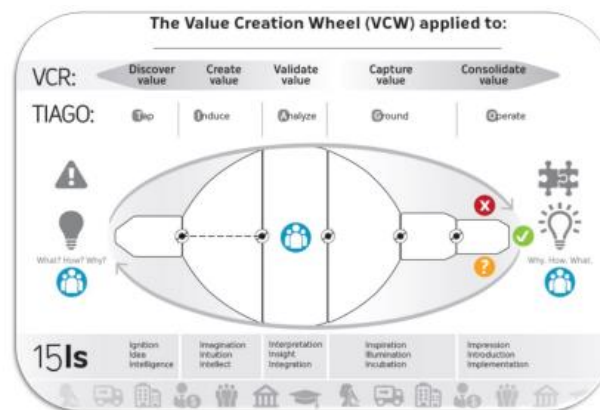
The Value Creation Wheel (VCW) applied to:

VCR: Discover value | Create value | Validate value | Capture value | Consolidate value

TIAGO: Tap | Induce | Analyze | Ground | Operate

What? How? Why?

Why. How. What.

15Is

Ignition
Idea
Intelligence

Imagination
Intuition
Intellect

Interpretation
Insight
Integration

Inspiration
Illumination
Incubation

Impression
Introduction
Implementation